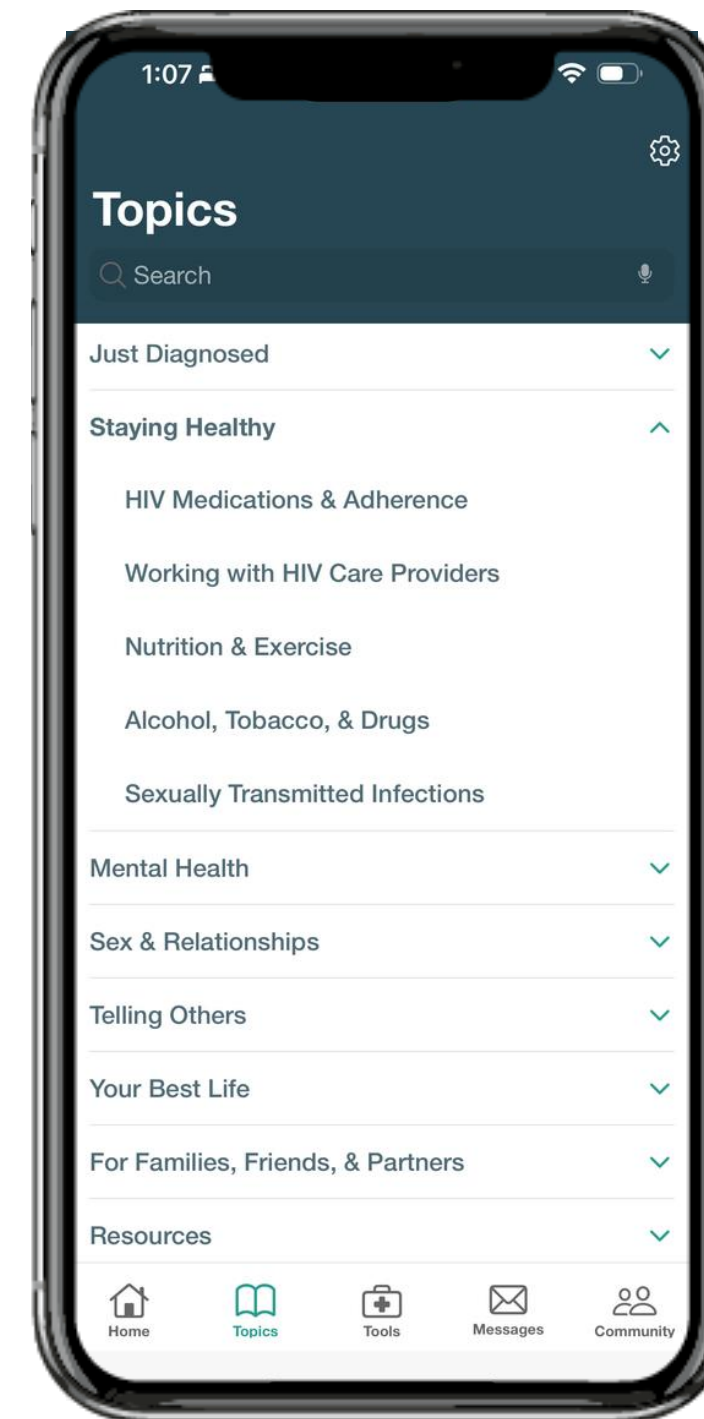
1:07

Topics

Search

Just Diagnosed

Staying Healthy

HIV Medications & Adherence

Working with HIV Care Providers

Nutrition & Exercise

Alcohol, Tobacco, & Drugs

Sexually Transmitted Infections

Mental Health

Sex & Relationships

Telling Others

Your Best Life

For Families, Friends, & Partners

Resources

Home Topics Tools Messages Community